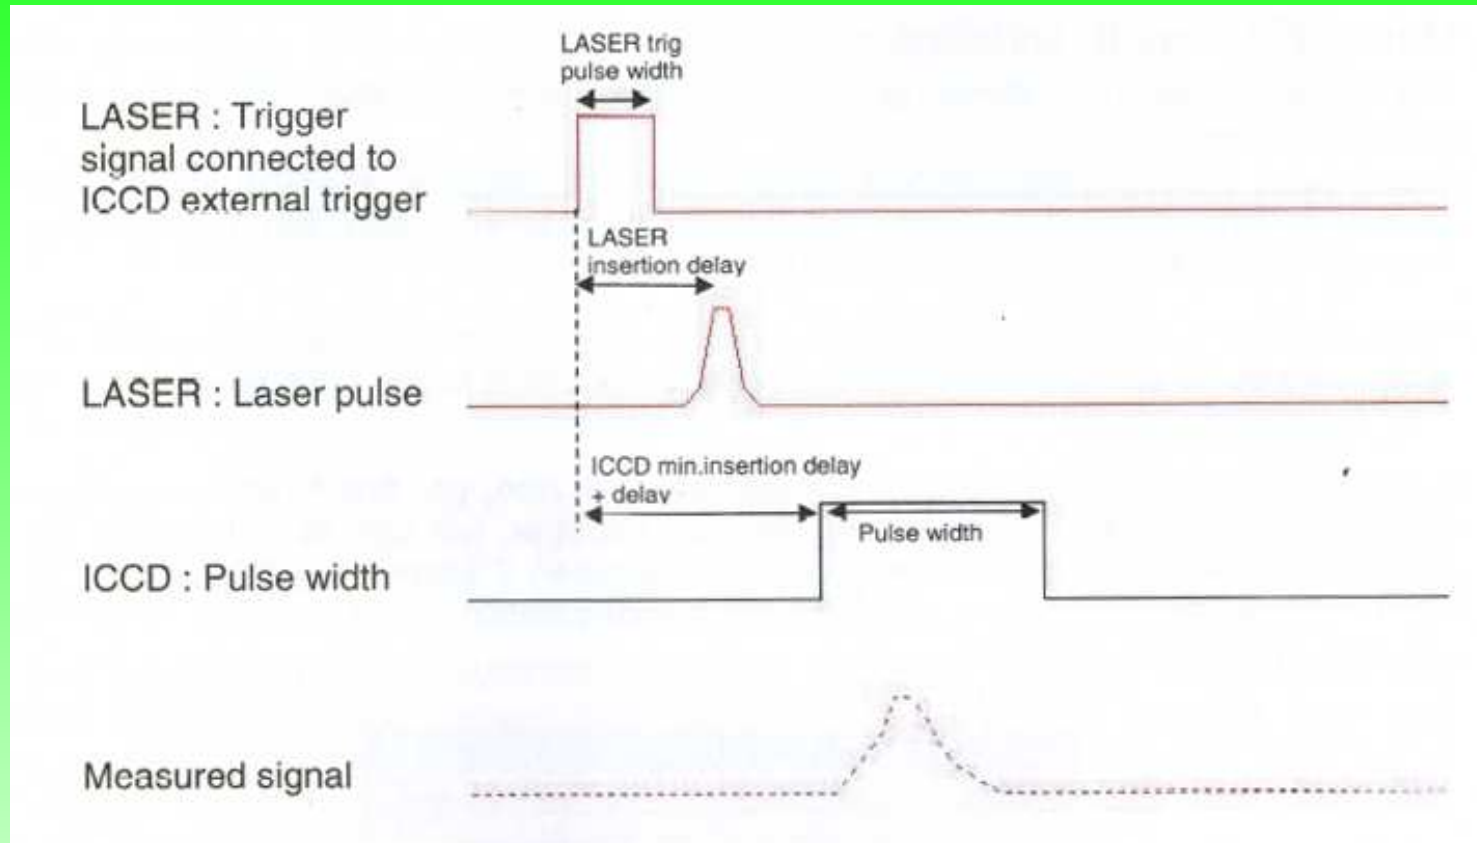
LASER trig pulse width

LASER : Trigger signal connected to ICCD external trigger

LASER insertion delay

LASER : Laser pulse

ICCD min.insertion delay + delay

Pulse width

ICCD : Pulse width

Measured signal